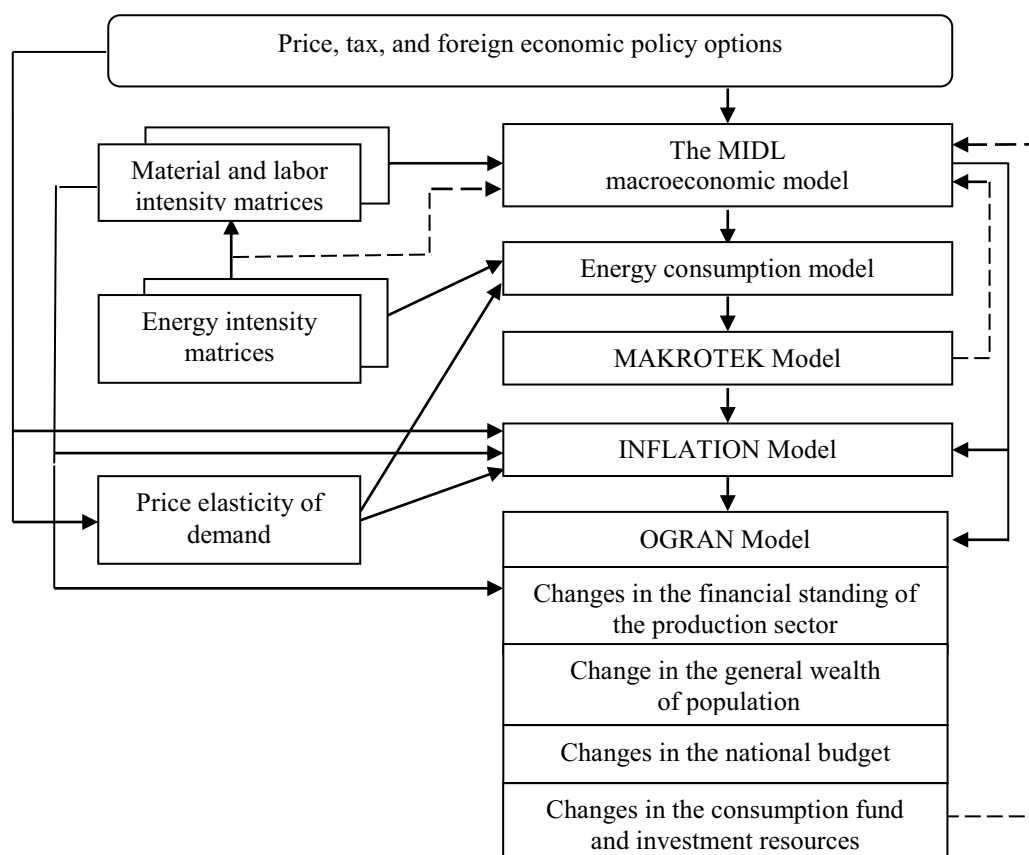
Price, tax, and foreign economic policy options

Material and labor intensity matrices

The MIDL macroeconomic model

Energy consumption model

Energy intensity matrices

MAKROTEK Model

INFLATION Model

Price elasticity of demand

OGRAN Model

Changes in the financial standing of the production sector

Change in the general wealth of population

Changes in the national budget

Changes in the consumption fund and investment resources